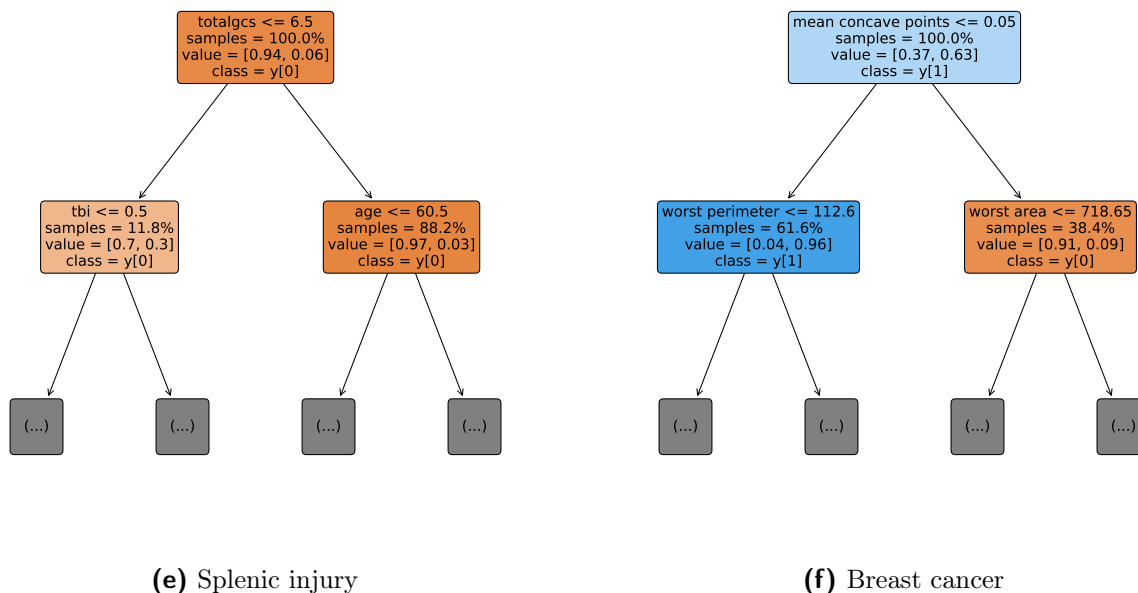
totalgcs <= 6.5
samples = 100.0%
value = [0.94, 0.06]
class = y[0]

tbi <= 0.5
samples = 11.8%
value = [0.7, 0.3]
class = y[0]

age <= 60.5
samples = 88.2%
value = [0.97, 0.03]
class = y[0]

(...)

(...)

(...)

(...)

mean concave points <= 0.05
samples = 100.0%
value = [0.37, 0.63]
class = y[1]

worst perimeter <= 112.6
samples = 61.6%
value = [0.04, 0.96]
class = y[1]

worst area <= 718.65
samples = 38.4%
value = [0.91, 0.09]
class = y[0]

(...)

(...)

(...)

(...)

**(e)** Splenic injury

**(f)** Breast cancer